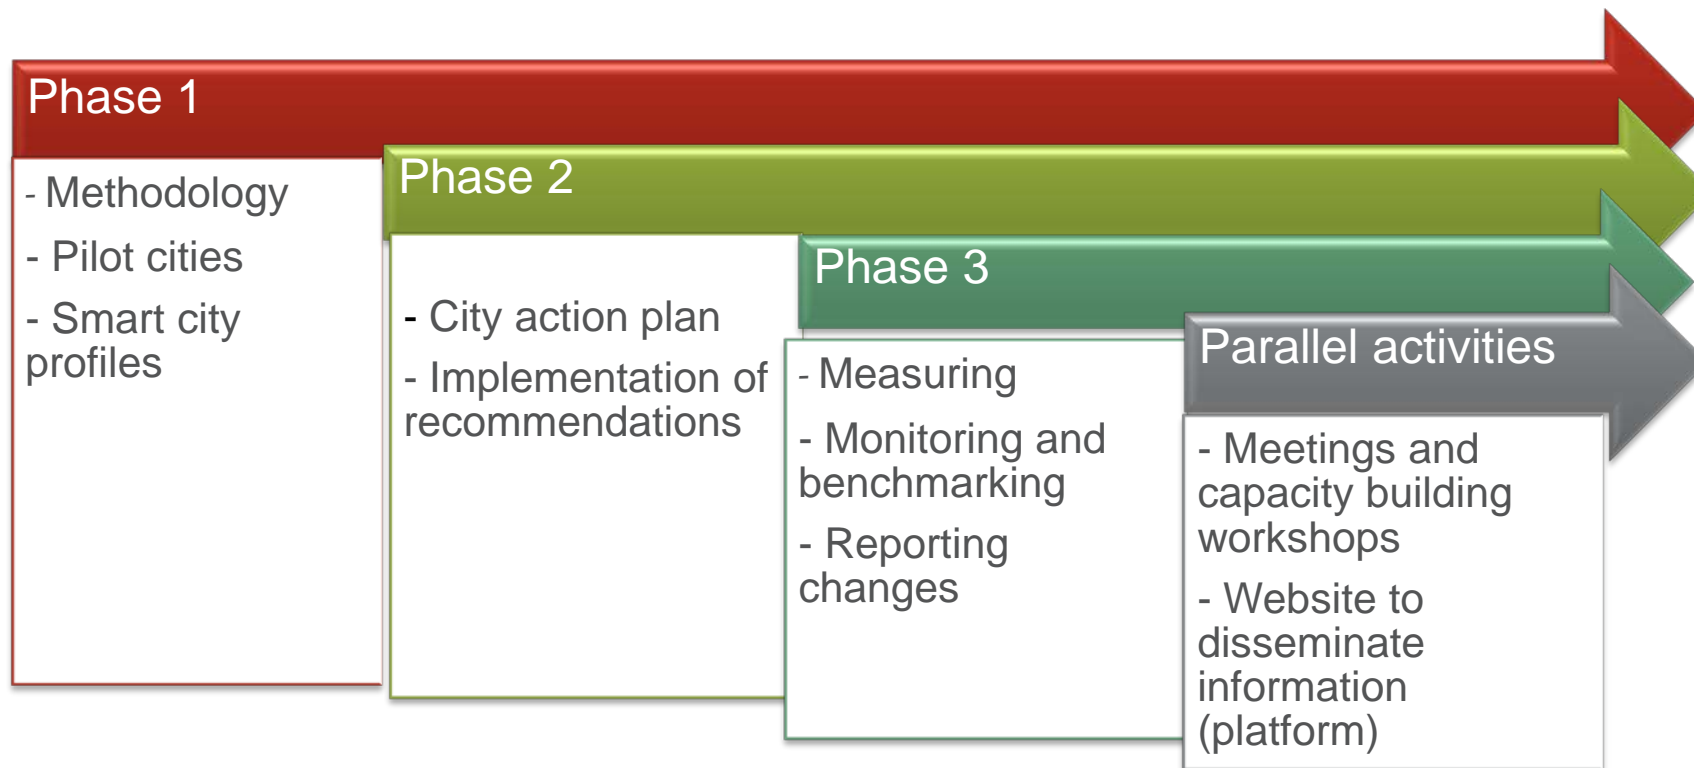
Phase 1

- Methodology

- Pilot cities

- Smart city profiles

Phase 2

- City action plan

- Implementation of recommendations

Phase 3

- Measuring

- Monitoring and benchmarking

- Reporting changes

Parallel activities

- Meetings and capacity building workshops

- Website to disseminate information (platform)